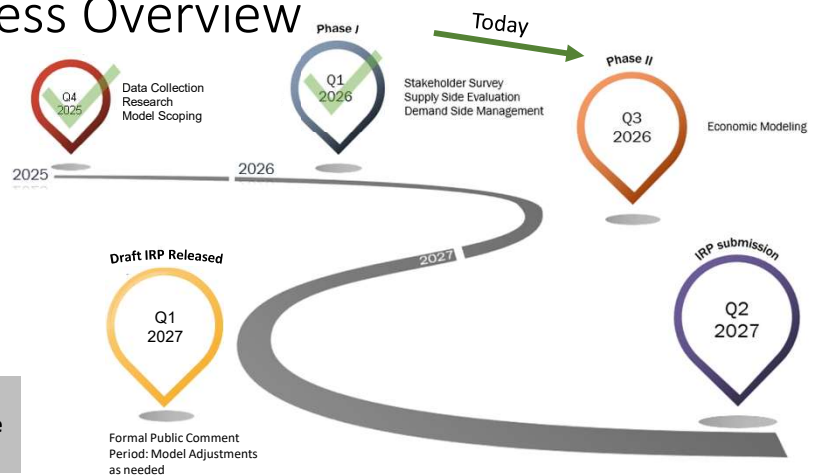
ess Overview

Phase I

Today

Q4 2025

Data Collection
Research
Model Scoping

Q1 2026

Stakeholder Survey
Supply Side Evaluation
Demand Side Management

Phase II

Q3 2026

Economic Modeling

2025

2026

2027

Draft IRP Released

Q1 2027

Formal Public Comment Period: Model Adjustments as needed

IRP submission

Q2 2027

e